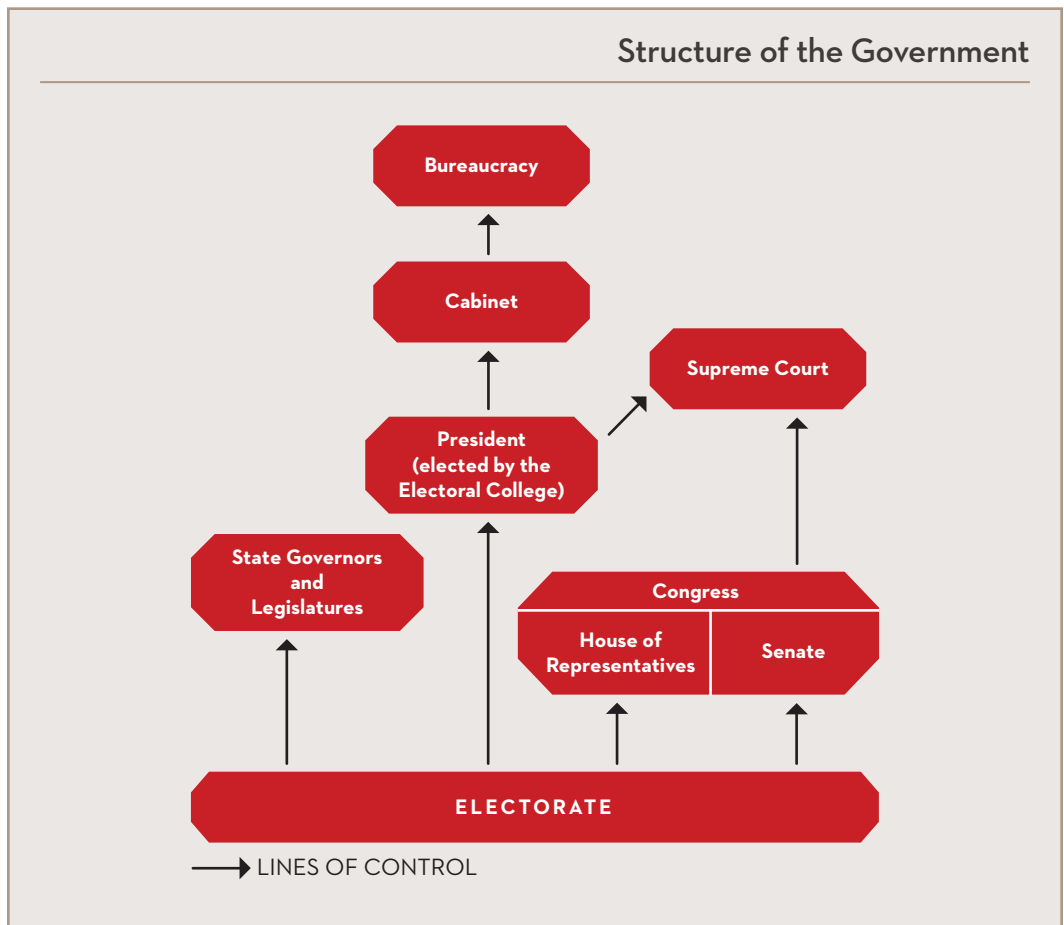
Structure of the Government

Bureaucracy

Cabinet

Supreme Court

President (elected by the Electoral College)

State Governors and Legislatures

Congress

House of Representatives

Senate

ELECTORATE

LINES OF CONTROL